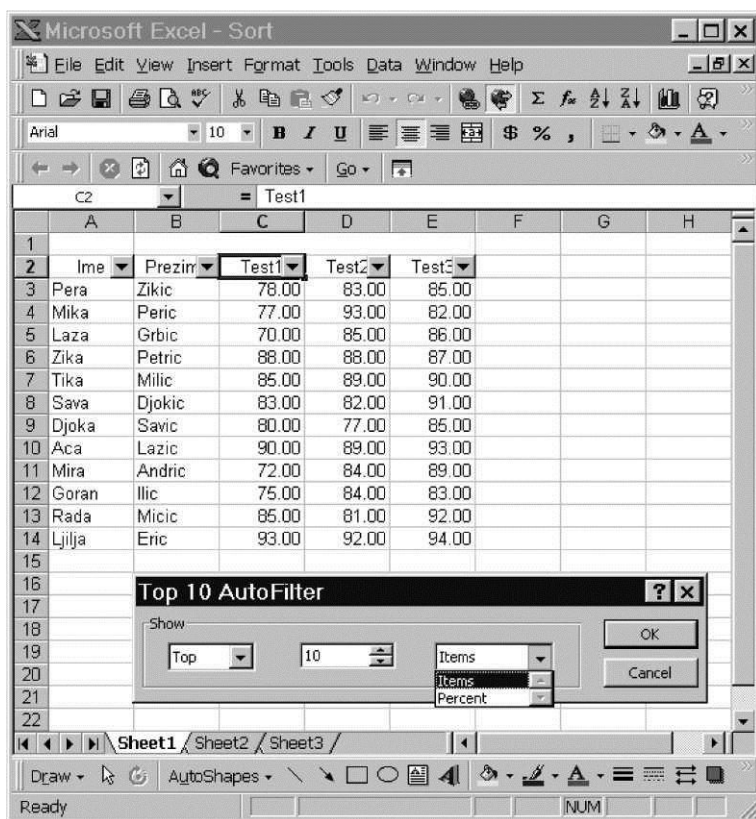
Microsoft Excel - Sort

File Edit View Insert Format Tools Data Window Help

Arial 10 B I U $ % ,

Favorites Go

C2 = Test1

| | A | B | C | D | E | F | G | H |
|---|---|---|---|---|---|---|---|---|
| 1 | | | | | | | | |
| 2 | Ime | Prezim | Test1 | Test2 | Test3 | | | |
| 3 | Pera | Zikic | 78.00 | 83.00 | 85.00 | | | |
| 4 | Mika | Peric | 77.00 | 93.00 | 82.00 | | | |
| 5 | Laza | Grbic | 70.00 | 85.00 | 86.00 | | | |
| 6 | Zika | Petric | 88.00 | 88.00 | 87.00 | | | |
| 7 | Tika | Milic | 85.00 | 89.00 | 90.00 | | | |
| 8 | Sava | Djokic | 83.00 | 82.00 | 91.00 | | | |
| 9 | Djoka | Savic | 80.00 | 77.00 | 85.00 | | | |
| 10 | Aca | Lazic | 90.00 | 89.00 | 93.00 | | | |
| 11 | Mira | Andric | 72.00 | 84.00 | 89.00 | | | |
| 12 | Goran | Ilic | 75.00 | 84.00 | 83.00 | | | |
| 13 | Rada | Micic | 85.00 | 81.00 | 92.00 | | | |
| 14 | Ljilja | Eric | 93.00 | 92.00 | 94.00 | | | |
| 15 | | | | | | | | |
| 16 | | | | | | | | |
| 17 | | | | | | | | |
| 18 | | | | | | | | |
| 19 | | | | | | | | |
| 20 | | | | | | | | |
| 21 | | | | | | | | |
| 22 | | | | | | | | |

Top 10 AutoFilter
Show
Top 10 Items
Items
Percent
OK
Cancel

Sheet1 Sheet2 Sheet3

Draw AutoShapes

Ready NUM